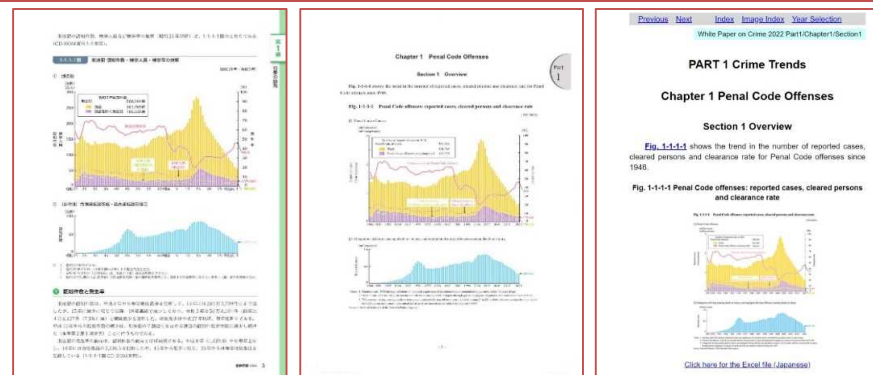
Chapter 1 Penal Code Offenses

Section 1 Overview

PART 1

Fig. 1-1-1-1 Penal Code offenses: reported cases, cleared persons and clearance rate

Previous Next Index Image Index Year Selection

White Paper on Crime 2022 Part1/Chapter1/Section1

PART 1 Crime Trends

Chapter 1 Penal Code Offenses

Section 1 Overview

Fig. 1-1-1-1 shows the trend in the number of reported cases, cleared persons and clearance rate for Penal Code offenses since 1948.

Fig. 1-1-1-1 Penal Code offenses: reported cases, cleared persons and clearance rate

Click here for the Excel file (Japanese)